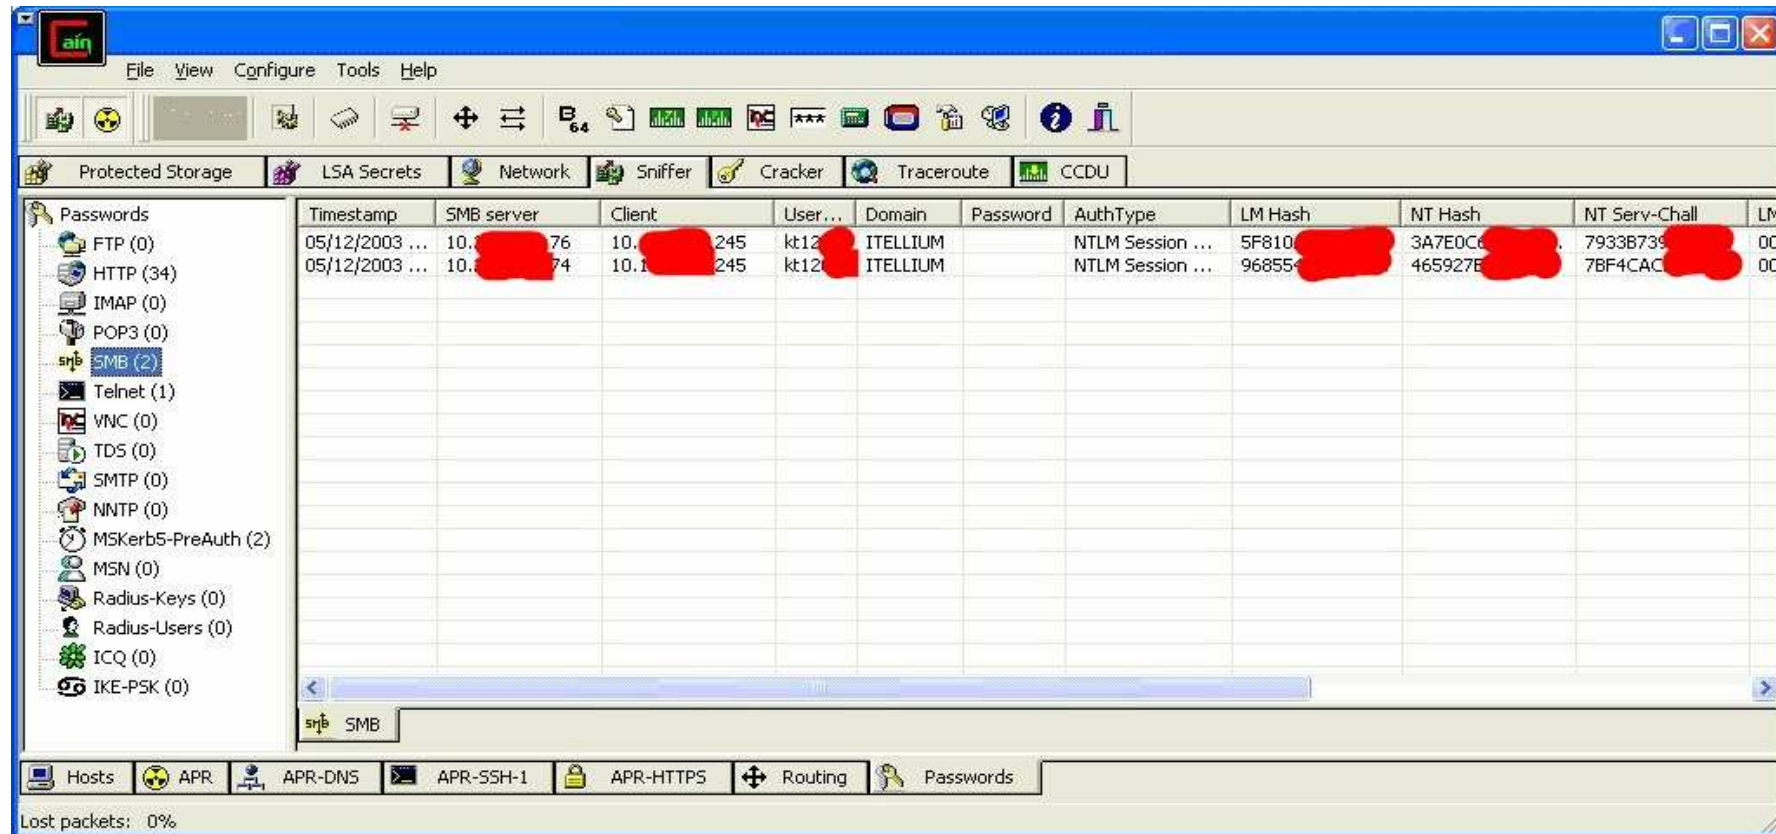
File View Configure Tools Help

Protected Storage LSA Secrets Network Sniffer Cracker Traceroute CCDU

Passwords
FTP (0)
HTTP (34)
IMAP (0)
POP3 (0)
SMB (2)
Telnet (1)
VNC (0)
TDS (0)
SMTP (0)
NNTP (0)
MSKerb5-PreAuth (2)
MSN (0)
Radius-Keys (0)
Radius-Users (0)
ICQ (0)
IKE-PSK (0)

| Timestamp | SMB server | Client | User... | Domain | Password | AuthType | LM Hash | NT Hash | NT Serv-Chall | LM |
|---|---|---|---|---|---|---|---|---|---|---|
| 05/12/2003 ... | 10.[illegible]76 | 10.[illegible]245 | kt12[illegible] | ITELLIUM | | NTLM Session ... | 5F810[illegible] | 3A7E0C6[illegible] | 7933B739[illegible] | 00 |
| 05/12/2003 ... | 10.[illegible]74 | 10.1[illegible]245 | kt12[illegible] | ITELLIUM | | NTLM Session ... | 968554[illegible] | 465927E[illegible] | 7BF4CAC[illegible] | 00 |

SMB

Hosts APR APR-DNS APR-SSH-1 APR-HTTPS Routing Passwords

Lost packets: 0%